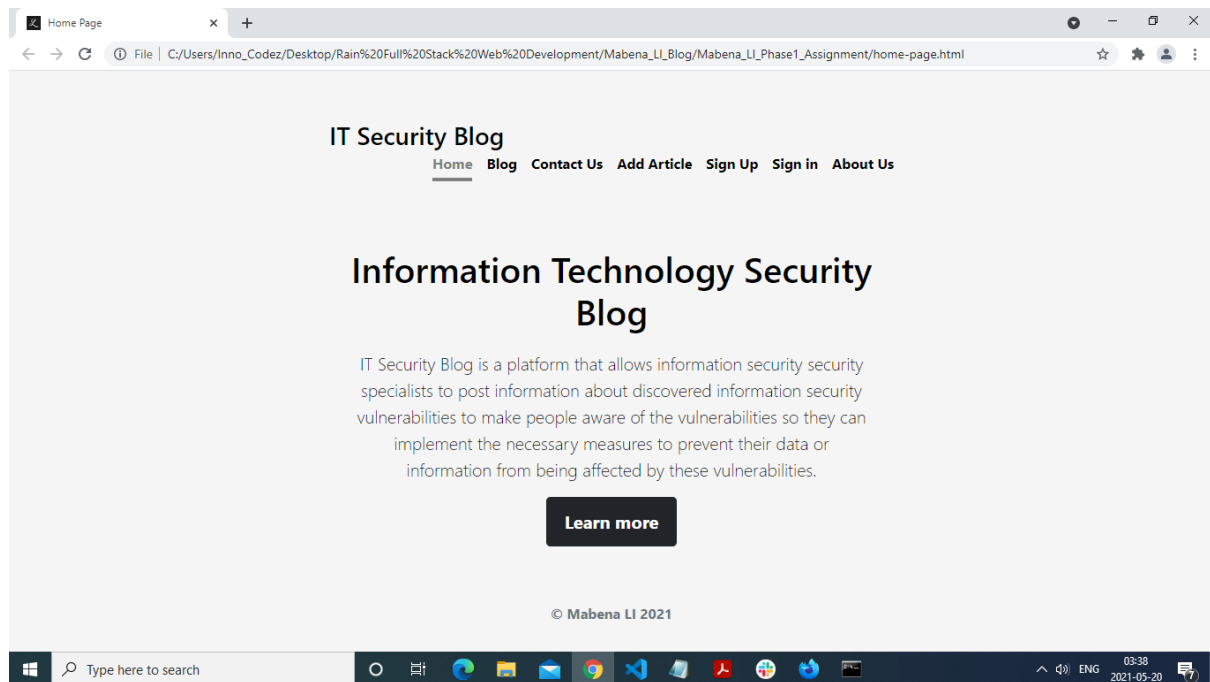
Home Page

File | C:/Users/Inno_Codez/Desktop/Rain%20Full%20Stack%20Web%20Development/Mabena_LI_Blog/Mabena_LI_Phase1_Assignment/home-page.html

IT Security Blog

Home Blog Contact Us Add Article Sign Up Sign in About Us

Information Technology Security Blog

IT Security Blog is a platform that allows information security security specialists to post information about discovered information security vulnerabilities to make people aware of the vulnerabilities so they can implement the necessary measures to prevent their data or information from being affected by these vulnerabilities.

Learn more

© Mabena LI 2021

Type here to search

ENG 03:38 2021-05-20

7